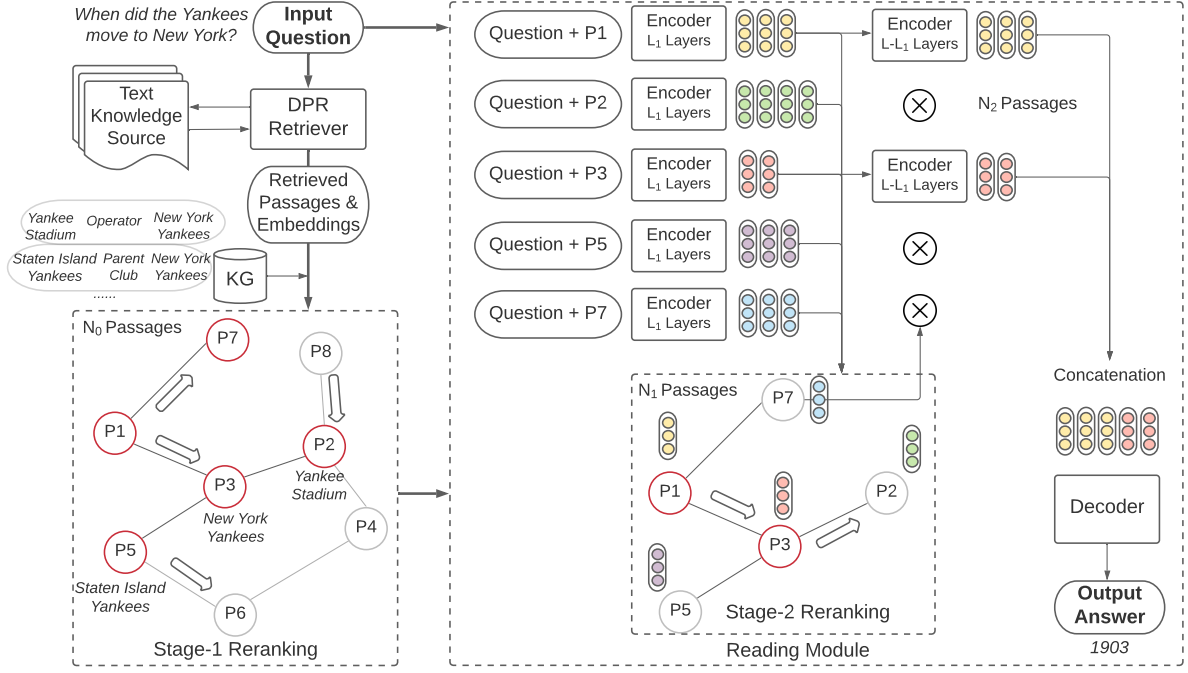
When did the Yankees move to New York?

Input Question

Text Knowledge Source

DPR Retriever

Retrieved Passages & Embeddings

Yankee Stadium Operator New York Yankees

Staten Island Yankees Parent Club New York Yankees

......

KG

$N_0$ Passages

P7

P8

P1

P2

Yankee Stadium

P3

New York Yankees

P4

P5

Staten Island Yankees

P6

Stage-1 Reranking

Question + P1

Encoder $L_1$ Layers

Encoder L-$L_1$ Layers

Question + P2

Encoder $L_1$ Layers

$N_2$ Passages

Question + P3

Encoder $L_1$ Layers

Encoder L-$L_1$ Layers

Question + P5

Encoder $L_1$ Layers

Question + P7

Encoder $L_1$ Layers

$N_1$ Passages

P7

P1

P2

P3

P5

Stage-2 Reranking

Reading Module

Concatenation

Decoder

Output Answer

1903